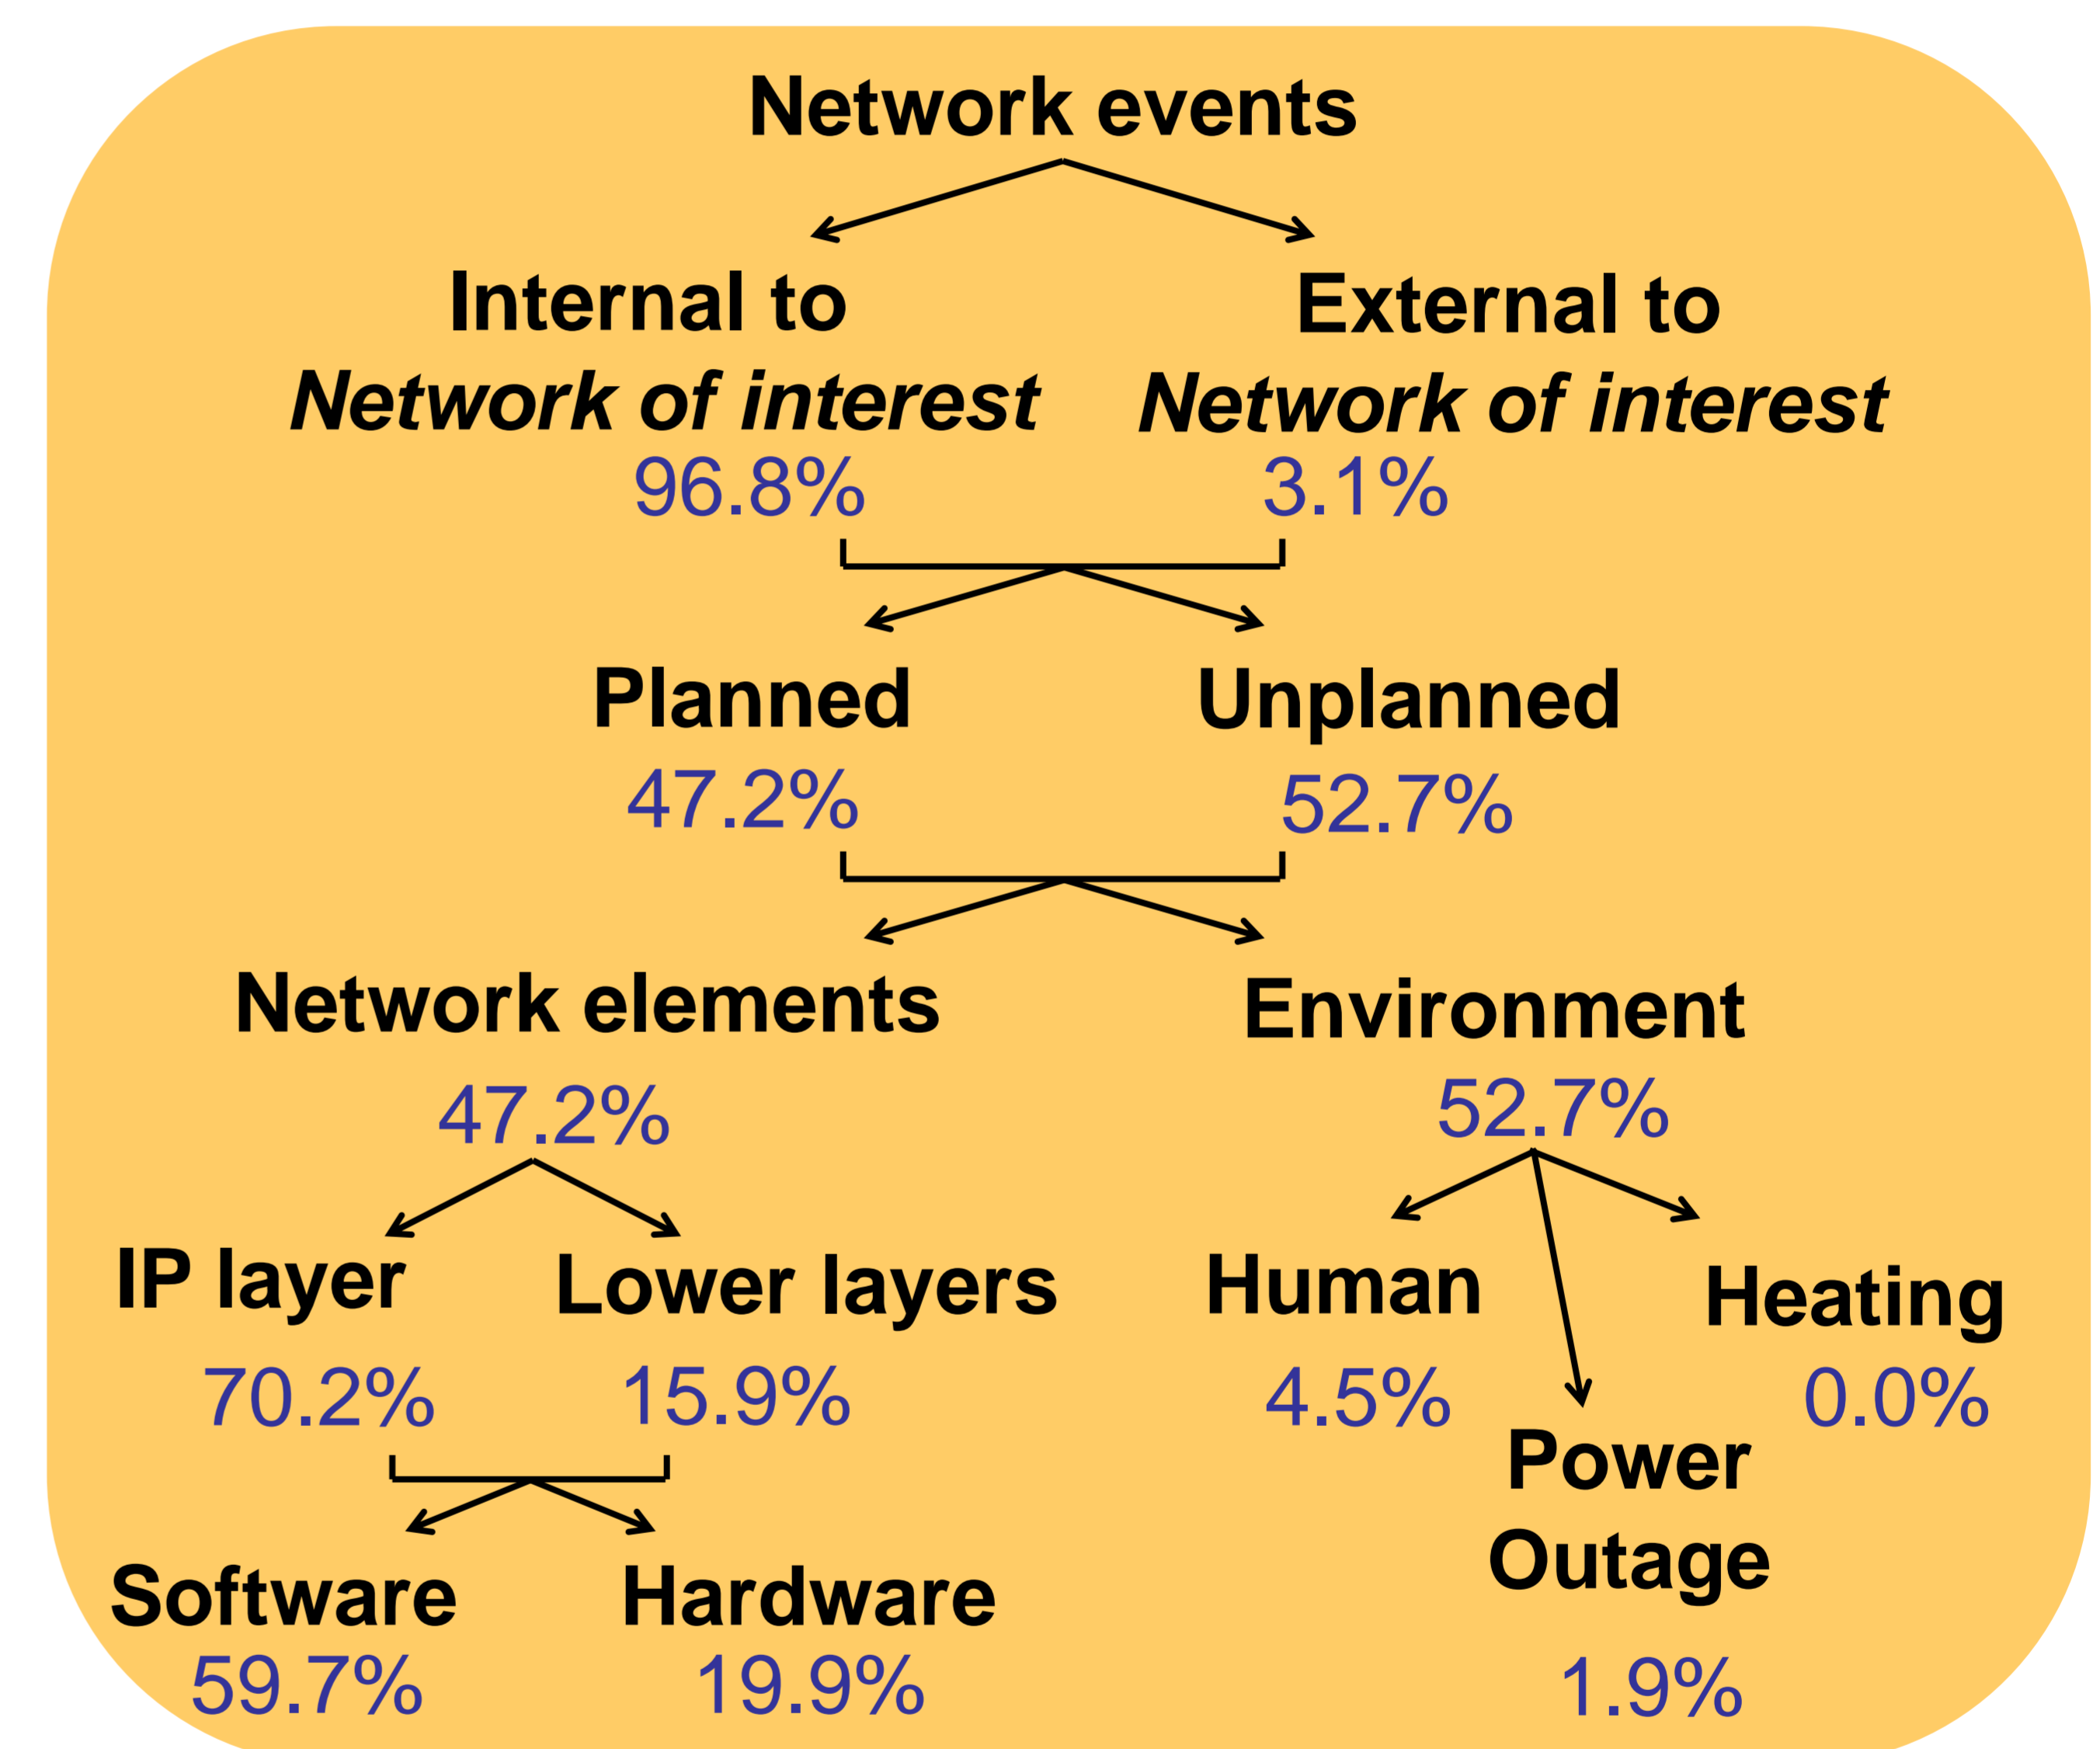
Network events

Internal to
*Network of interest*
96.8%

External to
*Network of interest*
3.1%

Planned
47.2%

Unplanned
52.7%

Network elements
47.2%

Environment
52.7%

IP layer
70.2%

Lower layers
15.9%

Human
4.5%

Heating
0.0%

Power Outage
1.9%

Software
59.7%

Hardware
19.9%